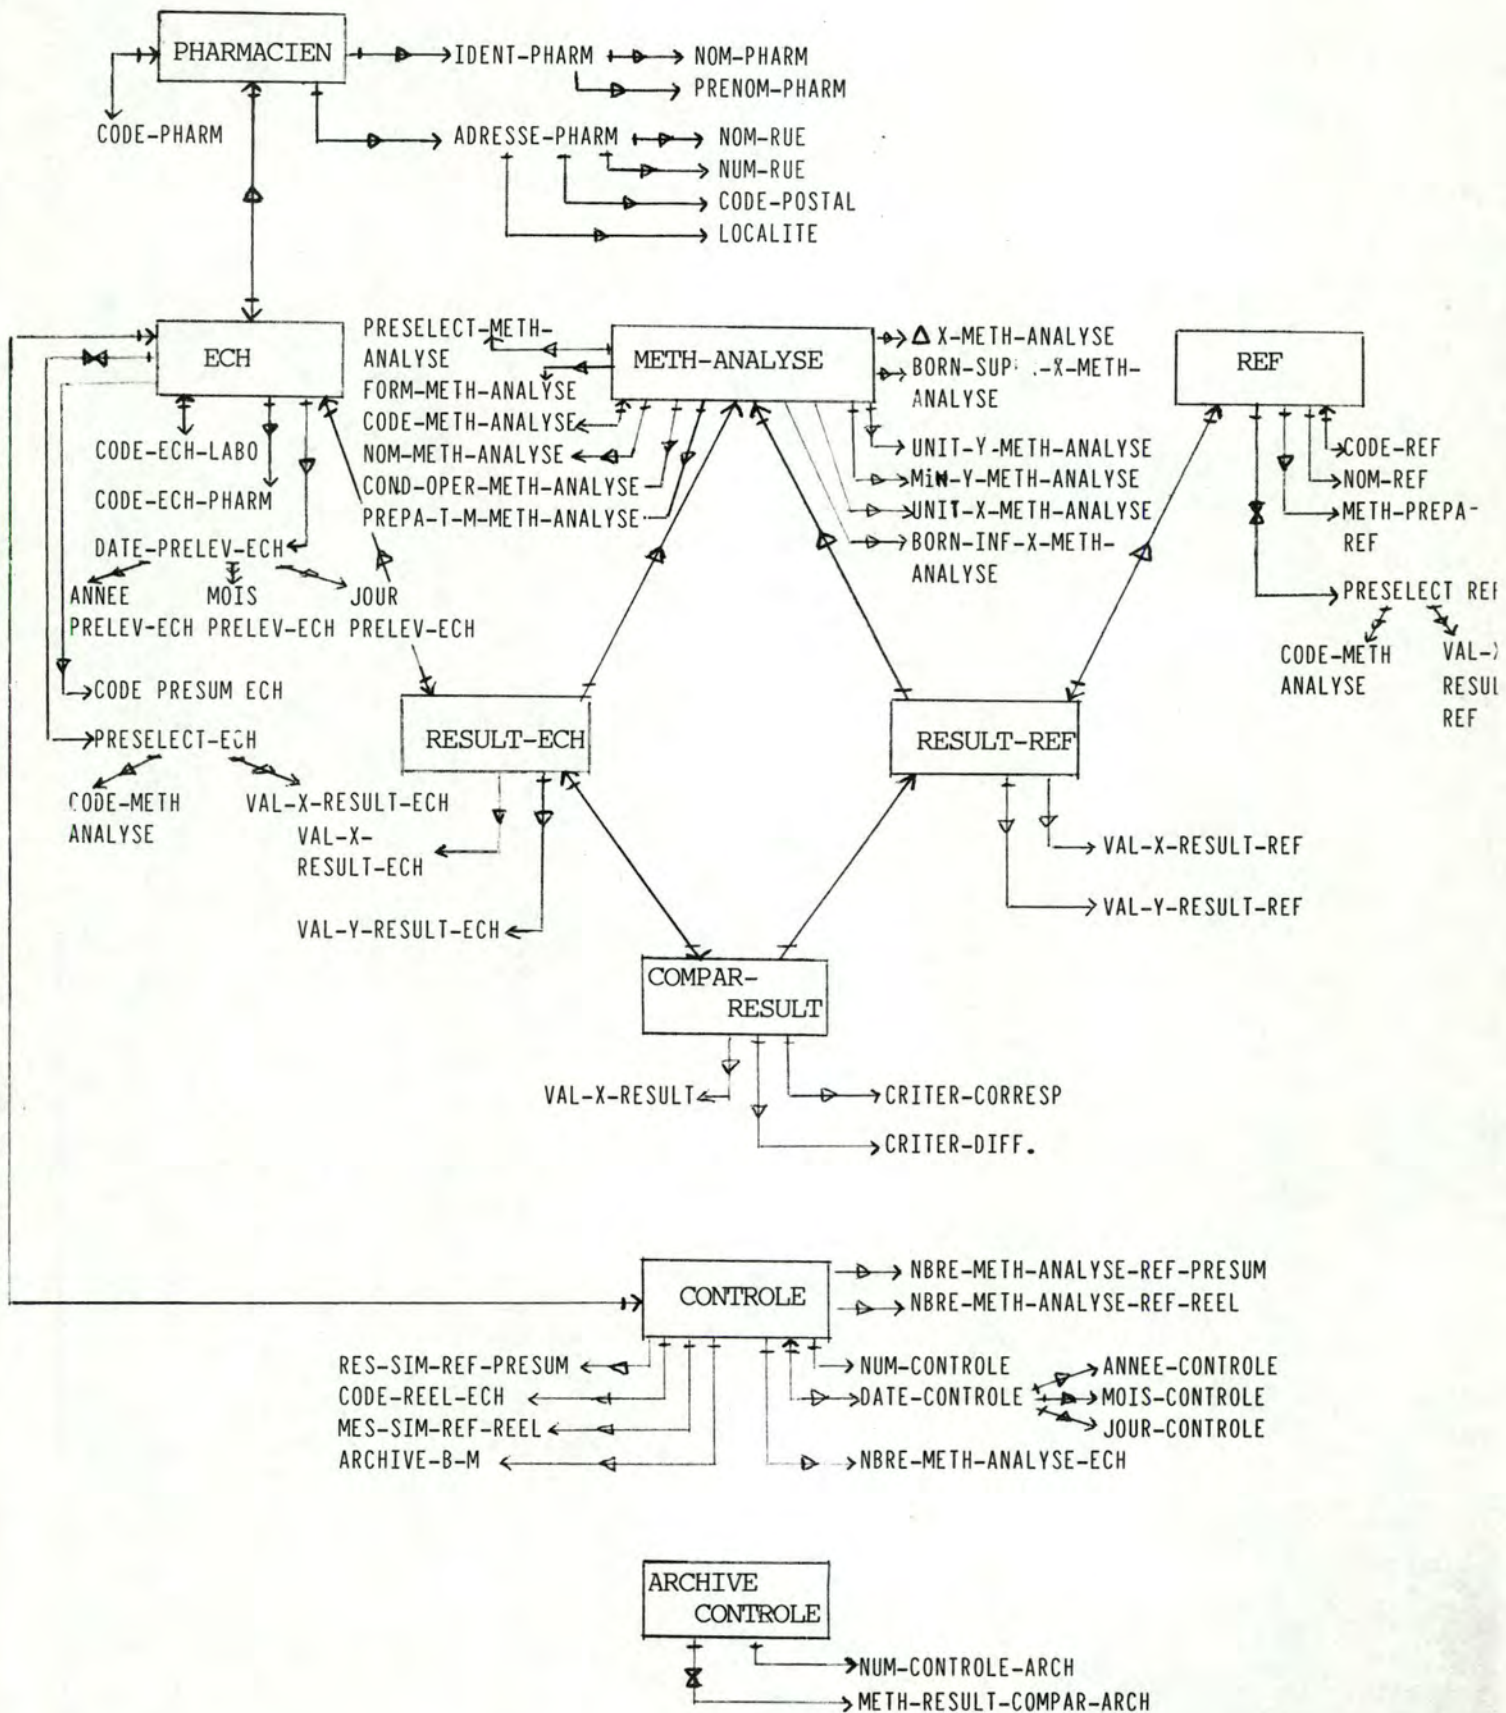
PHARMACIEN
IDENT-PHARM
NOM-PHARM
PRENOM-PHARM
CODE-PHARM
ADRESSE-PHARM
NOM-RUE
NUM-RUE
CODE-POSTAL
LOCALITE

ECH
PRESELECT-METH-ANALYSE
FORM-METH-ANALYSE
CODE-METH-ANALYSE
NOM-METH-ANALYSE
COND-OPER-METH-ANALYSE
PREPA-T-M-METH-ANALYSE
METH-ANALYSE
X-METH-ANALYSE
BORN-SUP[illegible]-X-METH-ANALYSE
UNIT-Y-METH-ANALYSE
MIN-Y-METH-ANALYSE
UNIT-X-METH-ANALYSE
BORN-INF-X-METH-ANALYSE
REF
CODE-REF
NOM-REF
METH-PREPA-REF
PRESELECT REF
CODE-METH ANALYSE
VAL-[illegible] RESUL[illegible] REF
CODE-ECH-LABO
CODE-ECH-PHARM
DATE-PRELEV-ECH
ANNEE PRELEV-ECH
MOIS PRELEV-ECH
JOUR PRELEV-ECH
CODE PRESUM ECH
PRESELECT-ECH
CODE-METH ANALYSE
VAL-X-RESULT-ECH
RESULT-ECH
RESULT-REF
VAL-X-RESULT-ECH
VAL-Y-RESULT-ECH
VAL-X-RESULT-REF
VAL-Y-RESULT-REF
COMPAR-RESULT
VAL-X-RESULT
CRITER-CORRESP
CRITER-DIFF.

CONTROLE
NBRE-METH-ANALYSE-REF-PRESUM
NBRE-METH-ANALYSE-REF-REEL
RES-SIM-REF-PRESUM
CODE-REEL-ECH
MES-SIM-REF-REEL
ARCHIVE-B-M
NUM-CONTROLE
DATE-CONTROLE
ANNEE-CONTROLE
MOIS-CONTROLE
JOUR-CONTROLE
NBRE-METH-ANALYSE-ECH

ARCHIVE CONTROLE
NUM-CONTROLE-ARCH
METH-RESULT-COMPAR-ARCH